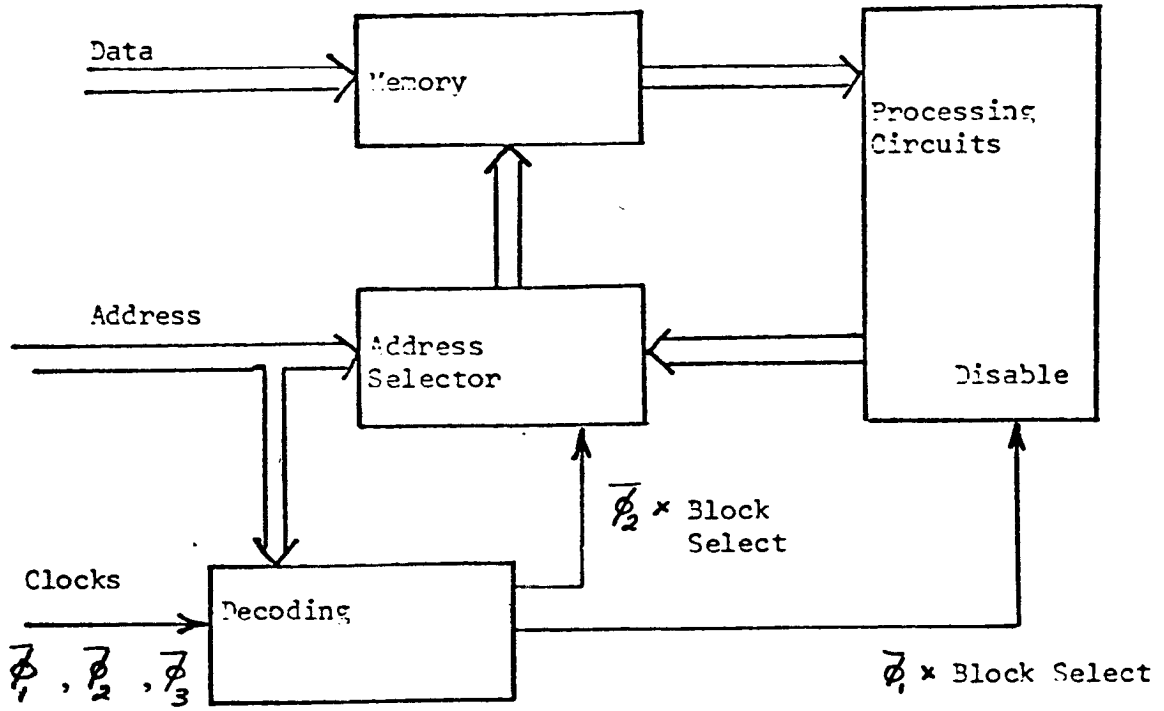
Data

Memory

Processing Circuits

Address

Address Selector

Disable

$\overline{\phi_2}$ × Block Select

Clocks

Decoding

$\overline{\phi_1}$ , $\overline{\phi_2}$ , $\overline{\phi_3}$

$\overline{\phi_1}$ × Block Select